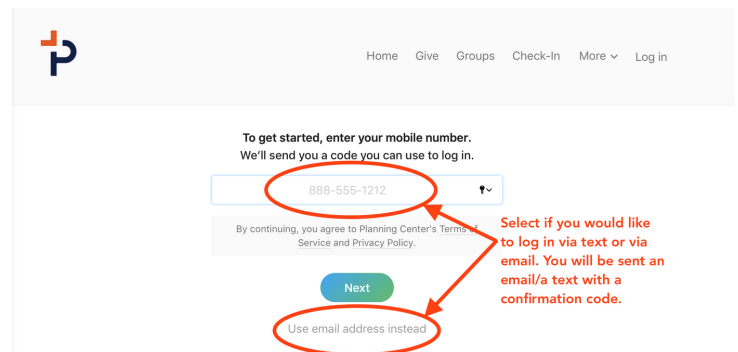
Home Give Groups Check-In More Log in

To get started, enter your mobile number.
We'll send you a code you can use to log in.

888-555-1212

By continuing, you agree to Planning Center's Terms of Service and Privacy Policy.

Select if you would like to log in via text or via email. You will be sent an email/a text with a confirmation code.

Next

Use email address instead